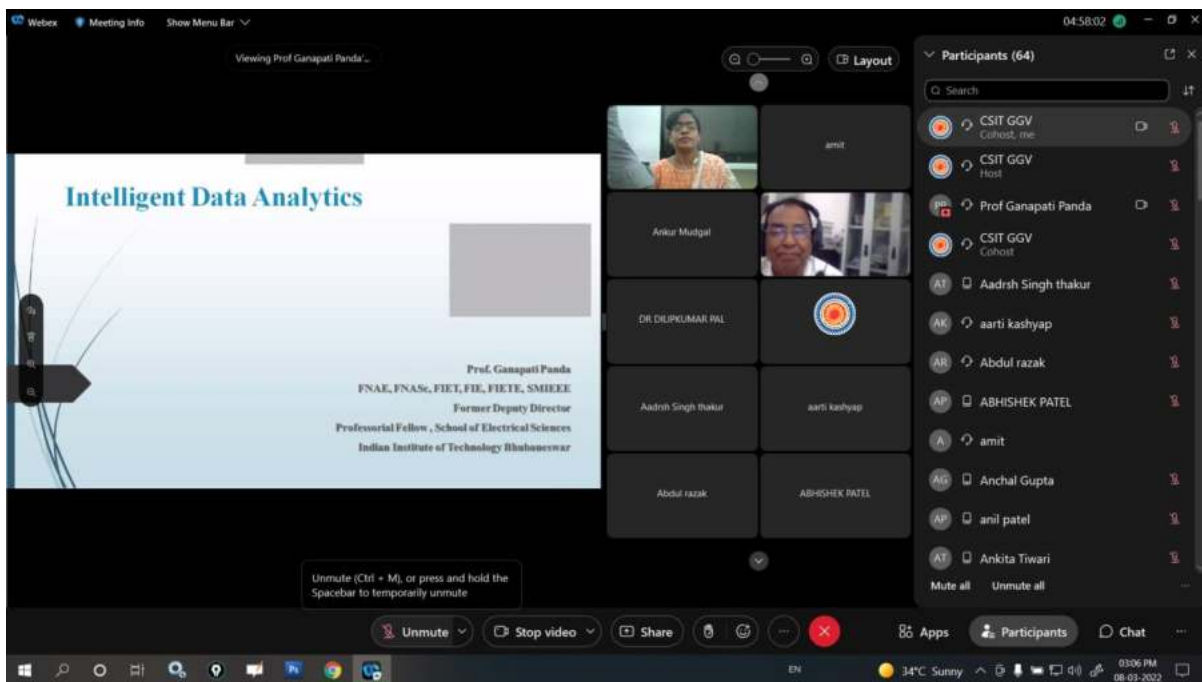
Webex Meeting Info Show Menu Bar

04:58:02

Viewing Prof Ganapati Panda'...

Layout

Intelligent Data Analytics

Prof. Ganapati Panda
FNAE, FNASc, FIET, FIE, FIETE, SMIEEE
Former Deputy Director
Professorial Fellow, School of Electrical Sciences
Indian Institute of Technology Bhubaneswar

amit

Ankur Mudgal

DR DILIPKUMAR PAL

Aadrsh Singh thakur

aarti kashyap

Abdul razak

ABHISHEK PATEL

Participants (64)

Search

CSIT GGV
Cohost, me

CSIT GGV
Host

PG Prof Ganapati Panda

CSIT GGV
Cohost

AT Aadrsh Singh thakur

AK aarti kashyap

AR Abdul razak

AP ABHISHEK PATEL

A amit

AG Anchal Gupta

AP anil patel

AT Ankita Tiwari

Mute all Unmute all

Unmute (Ctrl + M), or press and hold the Spacebar to temporarily unmute

Unmute

Stop video

Share

Apps

Participants

Chat

EN

34°C Sunny

03:06 PM
08-03-2022